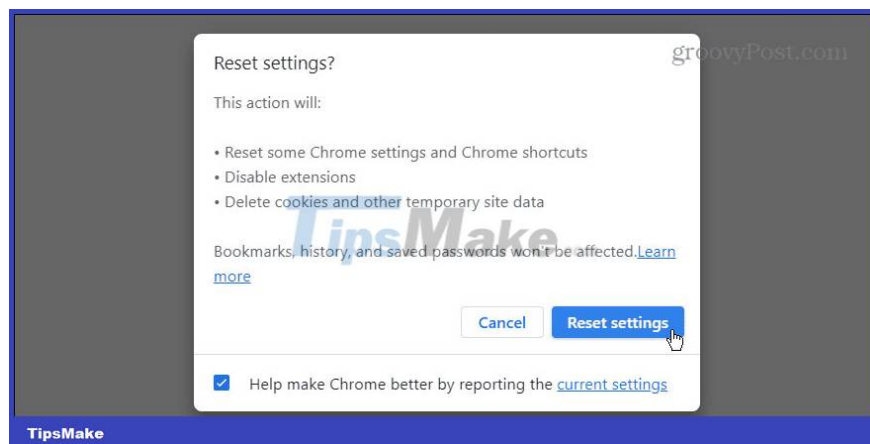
groovyPost.com

Reset settings?

This action will:

• Reset some Chrome settings and Chrome shortcuts
• Disable extensions
• Delete cookies and other temporary site data

TipsMake

Bookmarks, history, and saved passwords won't be affected.Learn more

Cancel

Reset settings

Help make Chrome better by reporting the current settings

TipsMake